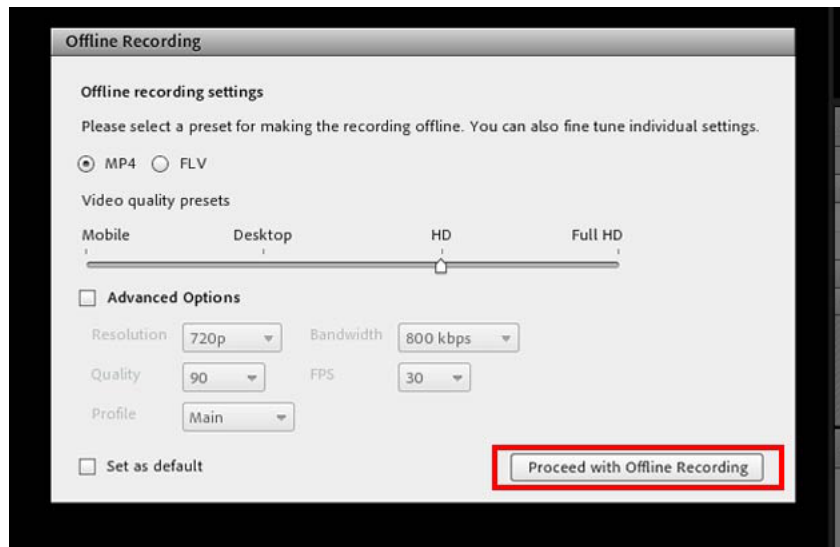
Offline Recording

Offline recording settings

Please select a preset for making the recording offline. You can also fine tune individual settings.

MP4 FLV

Video quality presets

Mobile Desktop HD Full HD

Advanced Options

Resolution 720p Bandwidth 800 kbps

Quality 90 FPS 30

Profile Main

Set as default

Proceed with Offline Recording